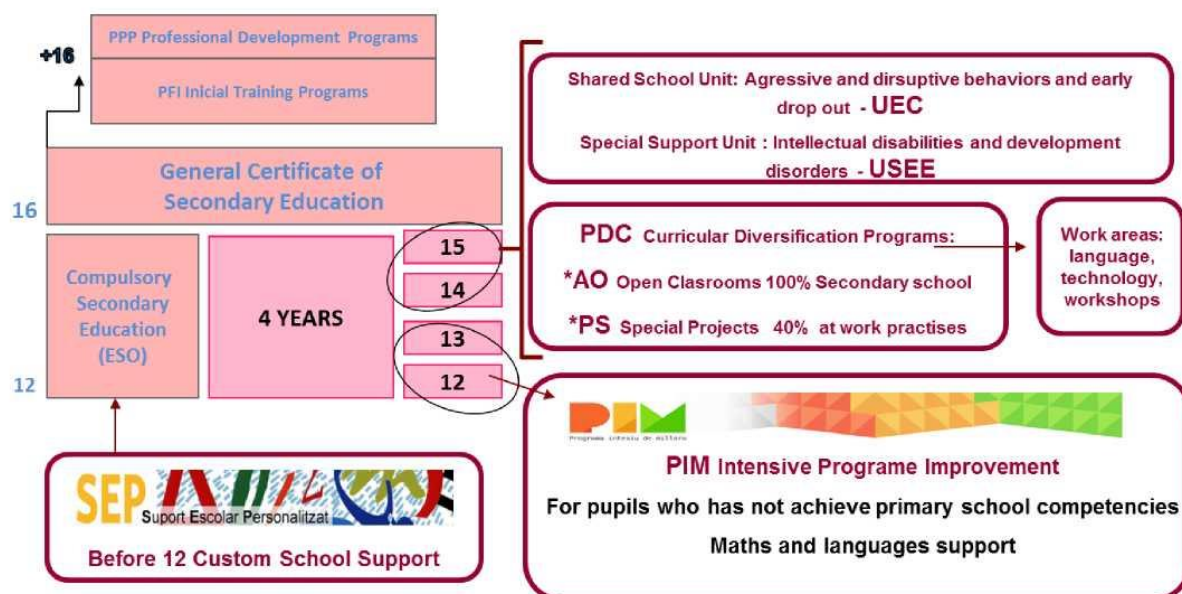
+16

PPP Professional Development Programs

PFI Inicial Training Programs

General Certificate of Secondary Education

16

Compulsory Secondary Education (ESO)

4 YEARS

15

14

13

12

12

Shared School Unit: Agressive and dirsuptive behaviors and early drop out - UEC

Special Support Unit : Intellectual disabilities and development disorders - USEE

PDC Curricular Diversification Programs:

*AO Open Clasrooms 100% Secondary school

*PS Special Projects 40% at work practises

Work areas: language, technology, workshops

SEP Suport Escolar Personalitzat

Before 12 Custom School Support

PIM

Programa intensiu de millora

PIM Intensive Programe Improvement

For pupils who has not achieve primary school competencies

Maths and languages support